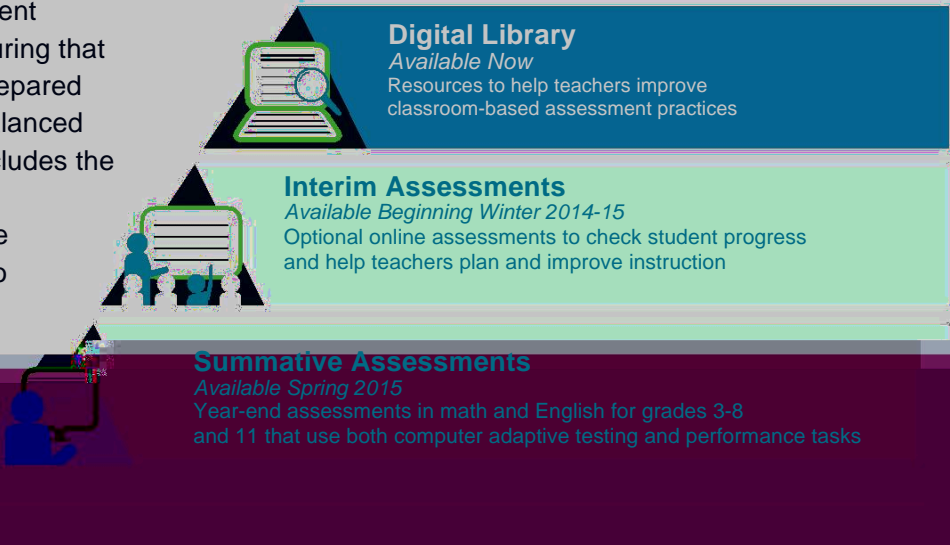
ent
uring that
epared
alanced
cludes the
e
o

Digital Library
Available Now
Resources to help teachers improve classroom-based assessment practices

Interim Assessments
Available Beginning Winter 2014-15
Optional online assessments to check student progress and help teachers plan and improve instruction

Summative Assessments
Available Spring 2015
Year-end assessments in math and English for grades 3-8 and 11 that use both computer adaptive testing and performance tasks